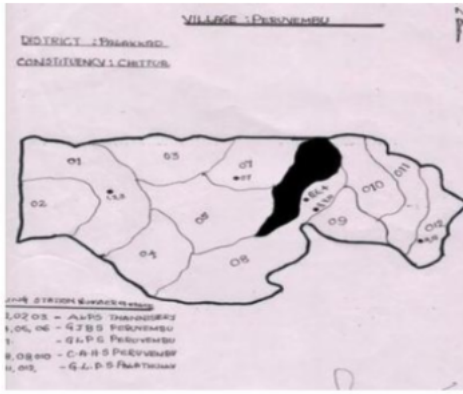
VILLAGE : PERUVEMBU

DISTRICT : PALAKKAD

CONSTITUENCY : CHITTUR

01

03

07

02

05

04

06

08

09

010

011

012

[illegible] STATION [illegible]

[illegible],02,03 - ALPS THANNISERY

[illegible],05, 06 - GJBS PERUVEMBU

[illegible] - GLPS PERUVEMBU

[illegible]8,09,010 - CAHSS PERUVEMBU

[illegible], 012, - GLPS PALATHULLY